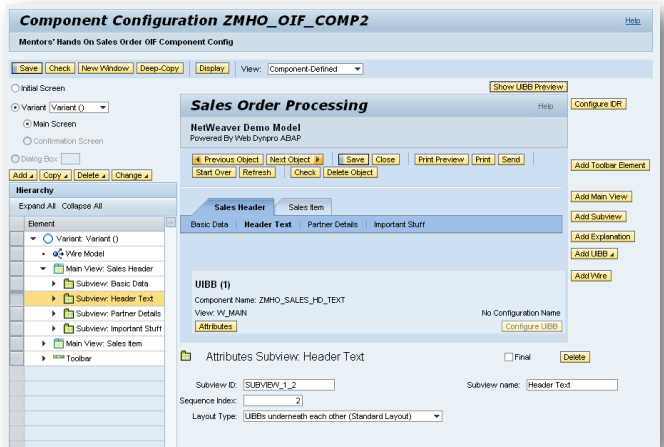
Component Configuration ZMHO_OIF_COMP2

Help

Mentors' Hands On Sales Order OIF Component Config

Save | Check | New Window | Deep-Copy | Display | View: Component-Defined

Initial Screen

Variant Variant ()

Main Screen

Confirmation Screen

Dialog Box

Add | Copy | Delete | Change

Hierarchy

Expand All Collapse All

Element

Variant: Variant ()

Wire Model

Main View: Sales Header

Subview: Basic Data

Subview: Header Text

Subview: Partner Details

Subview: Important Stuff

Main View: Sales Item

Toolbar

Show UIBB Preview

Sales Order Processing

Help

NetWeaver Demo Model

Powered By Web Dynpro ABAP

Previous Object | Next Object | Save | Close | Print Preview | Print | Send

Start Over | Refresh | Check | Delete Object

Sales Header | Sales Item

Basic Data | Header Text | Partner Details | Important Stuff

UIBB (1)

Component Name: ZMHO_SALES_HD_TEXT

View: W_MAIN

No Configuration Name

Attributes

Configure UIBB

Configure IDR

Add Toolbar Element

Add Main View

Add Subview

Add Explanation

Add UIBB

Add Wire

Attributes Subview: Header Text

Final

Delete

Subview ID: SUBVIEW_1_2

Subview name: Header Text

Sequence Index: 2

Layout Type: UIBBs underneath each other (Standard Layout)